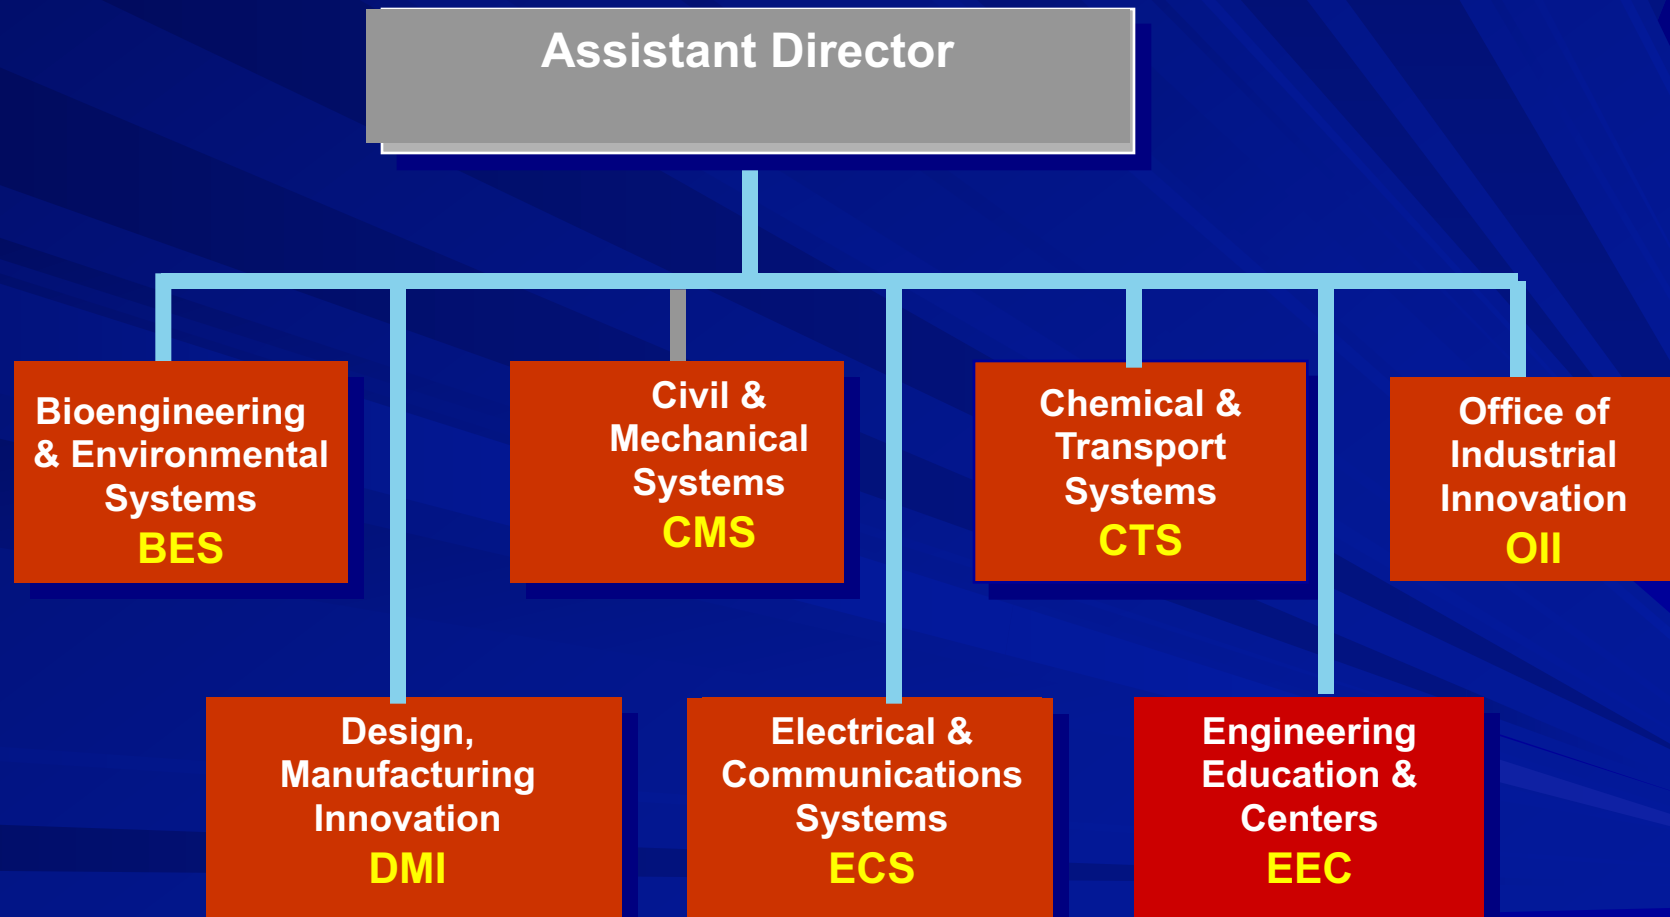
Assistant Director

Bioengineering & Environmental Systems
BES

Civil & Mechanical Systems
CMS

Chemical & Transport Systems
CTS

Office of Industrial Innovation
OII

Design, Manufacturing Innovation
DMI

Electrical & Communications Systems
ECS

Engineering Education & Centers
EEC